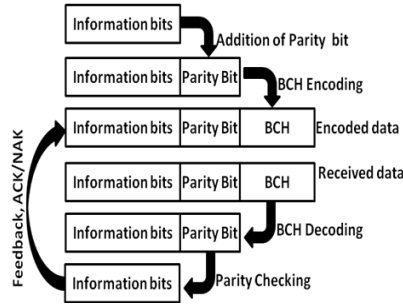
Information bits
Addition of Parity bit
Information bits | Parity Bit
BCH Encoding
Information bits | Parity Bit | BCH
Encoded data
Information bits | Parity Bit | BCH
Received data
Information bits | Parity Bit
BCH Decoding
Information bits
Parity Checking
Feedback, ACK/NAK